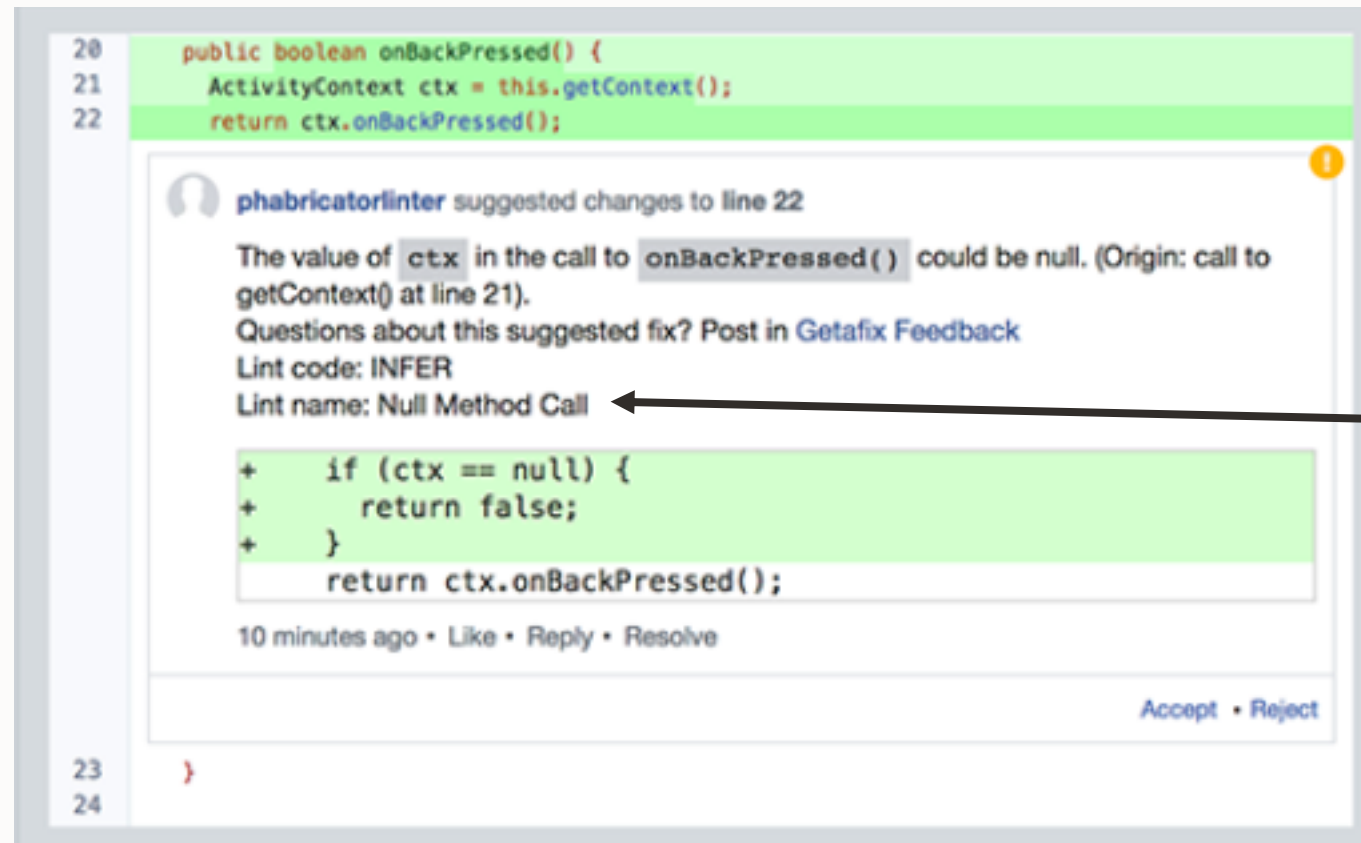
20 public boolean onBackPressed() {
21 ActivityContext ctx = this.getContext();
22 return ctx.onBackPressed();

!

phabricatorlinter suggested changes to line 22

The value of ctx in the call to onBackPressed() could be null. (Origin: call to getContext() at line 21).
Questions about this suggested fix? Post in Getafix Feedback
Lint code: INFER
Lint name: Null Method Call

+ if (ctx == null) {
+ return false;
+ }
return ctx.onBackPressed();

10 minutes ago • Like • Reply • Resolve

Accept • Reject

23 }
24